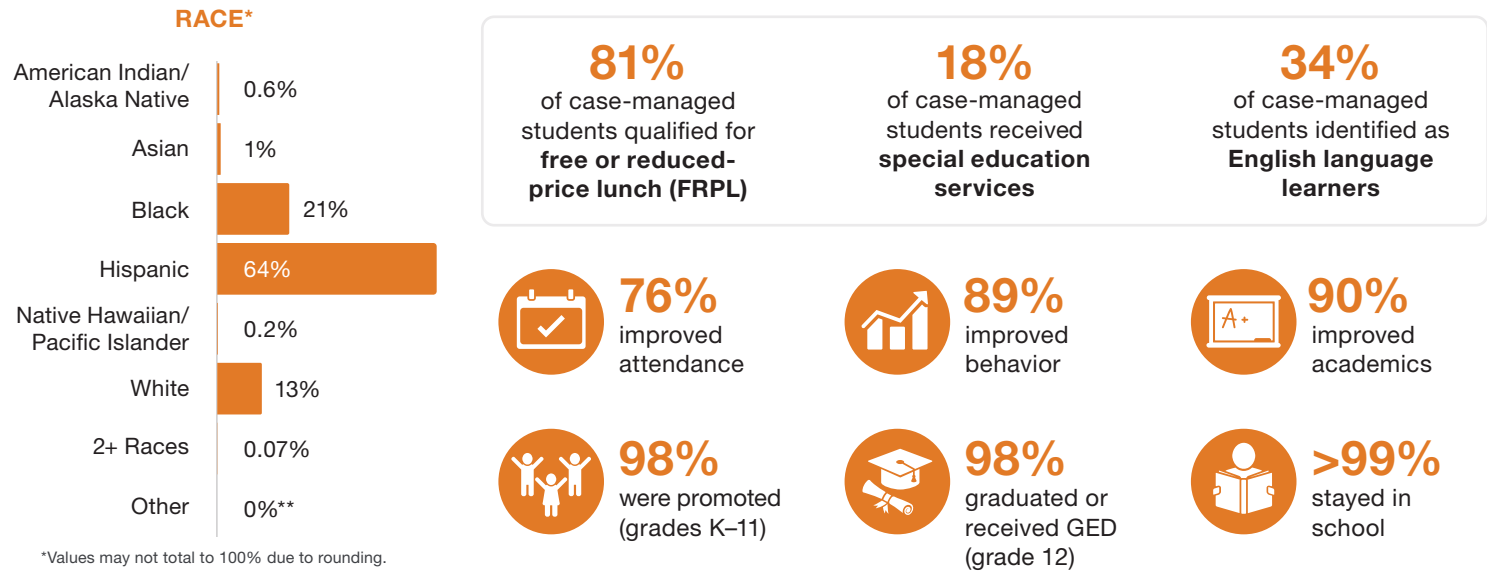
RACE*

| | |
|---|---|
| American Indian/ Alaska Native | 0.6% |
| Asian | 1% |
| Black | 21% |
| Hispanic | 64% |
| Native Hawaiian/ Pacific Islander | 0.2% |
| White | 13% |
| 2+ Races | 0.07% |
| Other | 0%** |

*Values may not total to 100% due to rounding.

81% of case-managed students qualified for **free or reduced-price lunch (FRPL)**

18% of case-managed students received **special education services**

34% of case-managed students identified as **English language learners**

76% improved attendance

89% improved behavior

A+

90% improved academics

98% were promoted (grades K–11)

98% graduated or received GED (grade 12)

>99% stayed in school